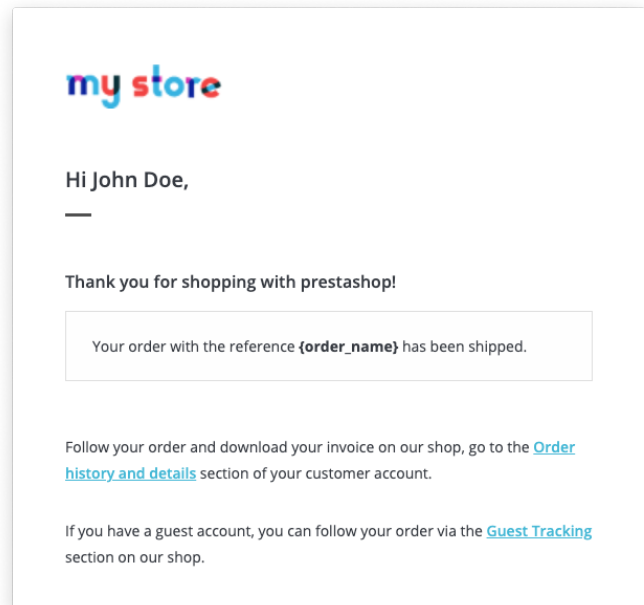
my store

Hi John Doe,

Thank you for shopping with prestashop!

Your order with the reference {order_name} has been shipped.

Follow your order and download your invoice on our shop, go to the Order history and details section of your customer account.

If you have a guest account, you can follow your order via the Guest Tracking section on our shop.